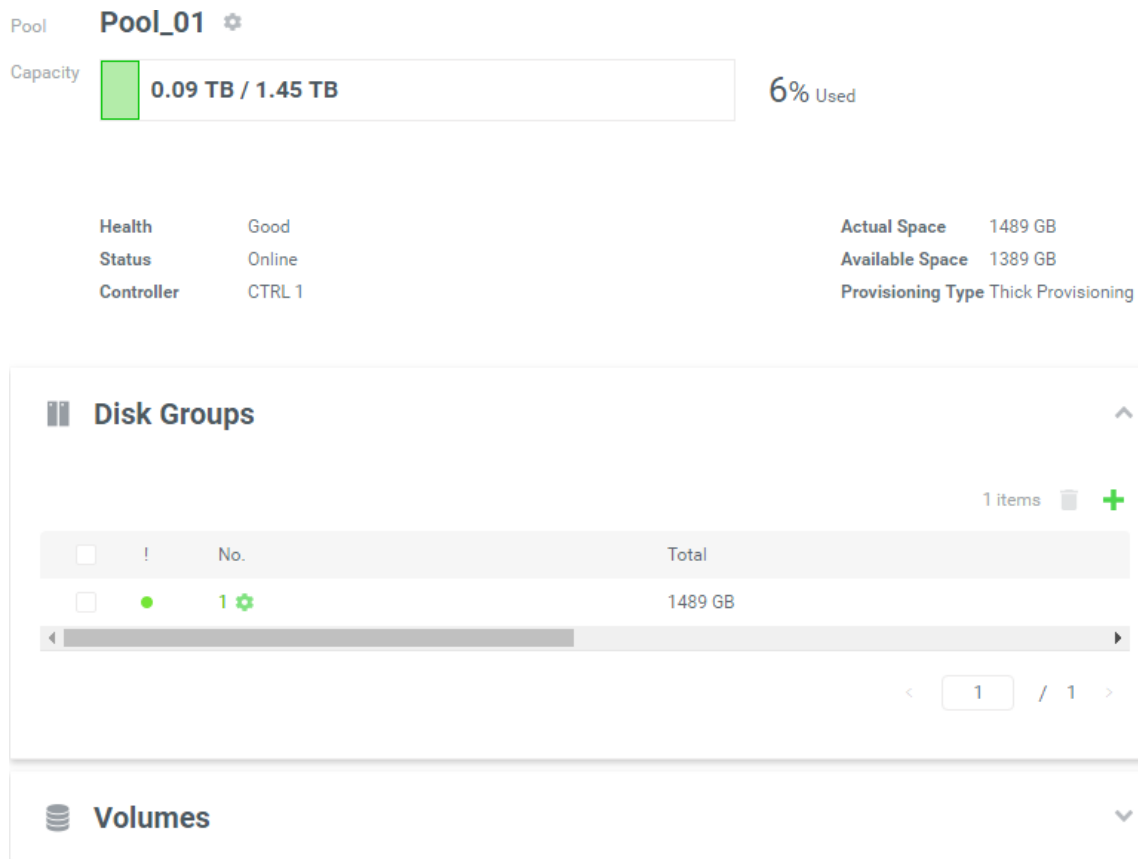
Pool Pool_01

Capacity 0.09 TB / 1.45 TB

6% Used

| | |
|---|---|
| Health | Good |
| Status | Online |
| Controller | CTRL 1 |

| | |
|---|---|
| Actual Space | 1489 GB |
| Available Space | 1389 GB |
| Provisioning Type | Thick Provisioning |

Disk Groups

1 items

| | ! | No. | Total |
|---|---|---|---|
| | | 1 | 1489 GB |

1 / 1

Volumes